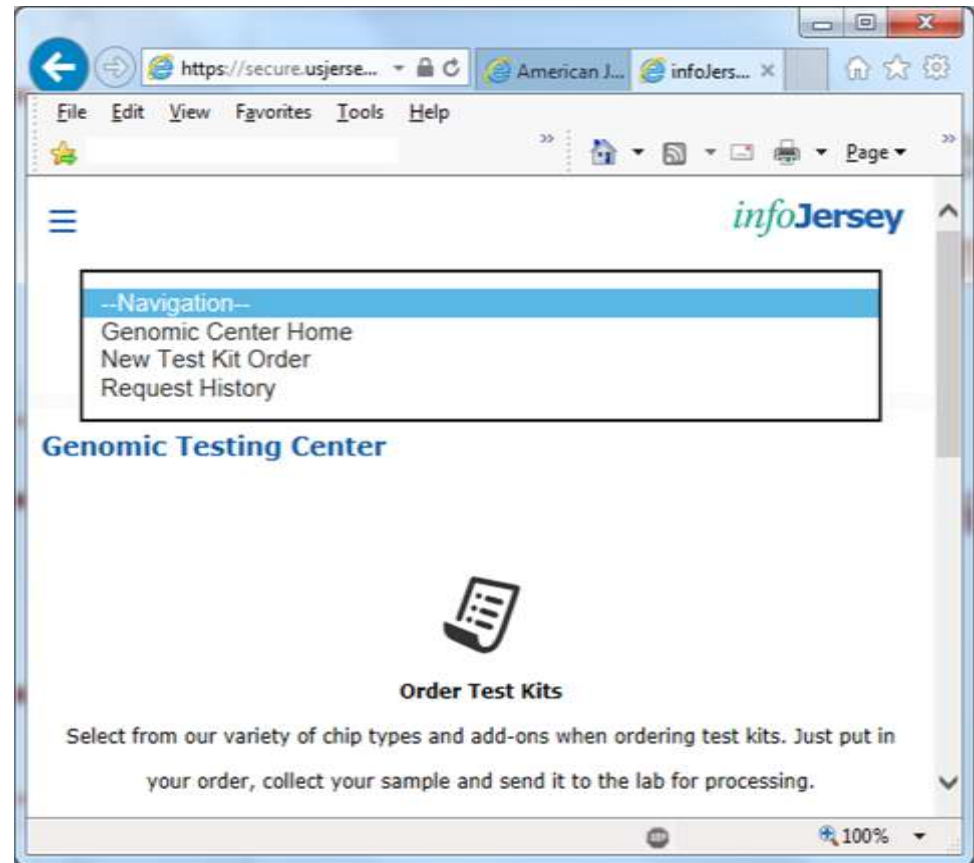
https://secure.usjerse... American J... infoJers... ×

File Edit View Favorites Tools Help

Page ▾

infoJersey

--Navigation--
Genomic Center Home
New Test Kit Order
Request History

Genomic Testing Center

Order Test Kits

Select from our variety of chip types and add-ons when ordering test kits. Just put in your order, collect your sample and send it to the lab for processing.

100%